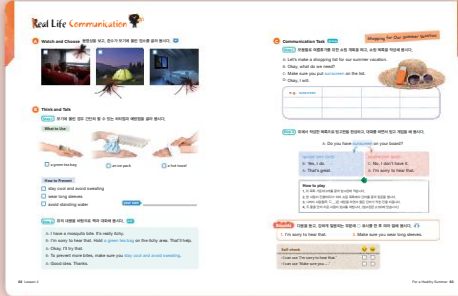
Real Life Communication

A Watch and Choose

B Think and Talk

What to Use

a green tea bag
an ice pack
a hot towel

How to Prevent

stay cool and avoid sweating
wear long sleeves
avoid standing water

A: I have a mosquito bite. It's really itchy.
B: I'm sorry to hear that. Hold a green tea bag on the itchy area. That'll help.
A: Okay. I'll try that.
B: To prevent more bites, make sure you stay cool and avoid sweating.
A: Good idea. Thanks.

C Communication Task

Shopping list for our summer vacation

A: Let's make a shopping list for our summer vacation.
B: Okay, what do we need?
C: Make sure you put sunscreen on the list.
D: Okay, I will.

e.g. sunscreen

A: Do you have sunscreen on your board?

B: Yes, I do.
A: That's great.

B: No, I don't have it.
A: I'm sorry to hear that.

How to play

Reflect

A: I'm sorry to hear that.
B: Make sure you wear long sleeves.

Self-check

62 Lesson 4
For a Healthy Summer 63